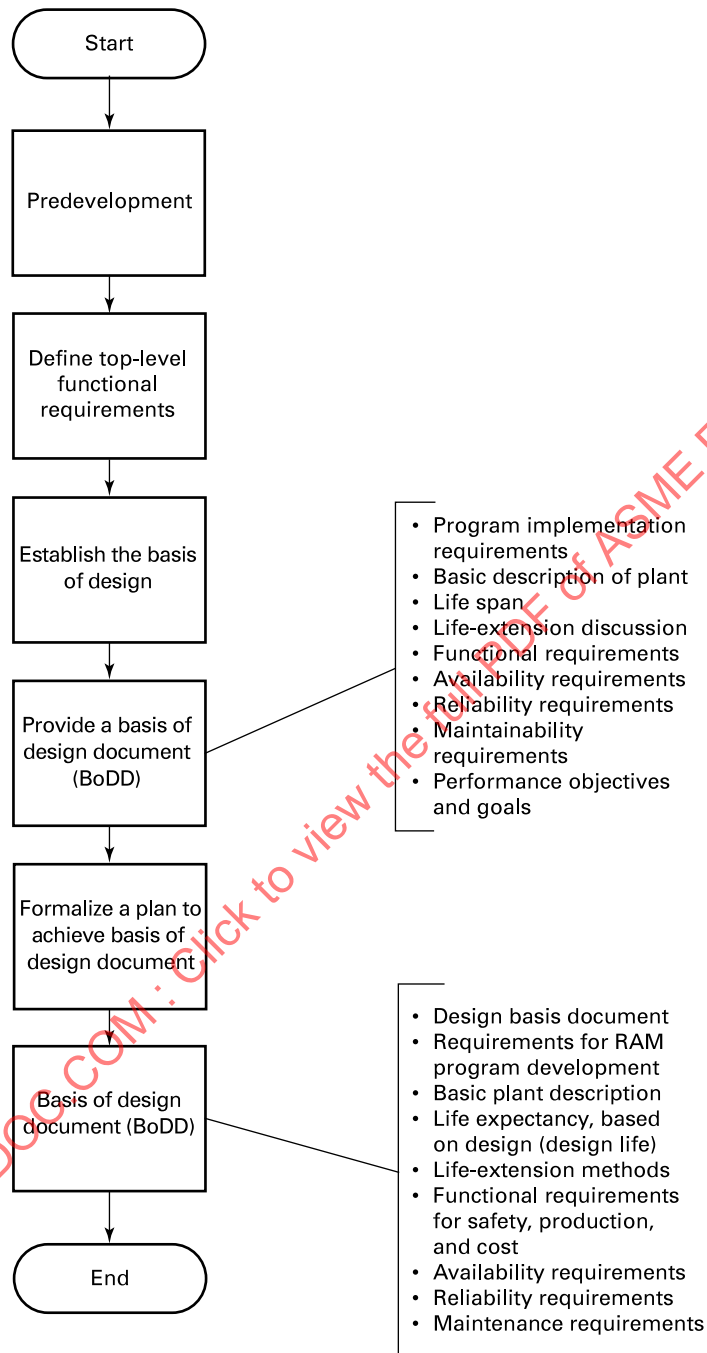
Start

Predevelopment

Define top-level functional requirements

Establish the basis of design

Provide a basis of design document (BoDD)

Formalize a plan to achieve basis of design document

Basis of design document (BoDD)

End

• Program implementation requirements
• Basic description of plant
• Life span
• Life-extension discussion
• Functional requirements
• Availability requirements
• Reliability requirements
• Maintainability requirements
• Performance objectives and goals

• Design basis document
• Requirements for RAM program development
• Basic plant description
• Life expectancy, based on design (design life)
• Life-extension methods
• Functional requirements for safety, production, and cost
• Availability requirements
• Reliability requirements
• Maintenance requirements

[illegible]DOC.COM : Click to view the full PDF of ASME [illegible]